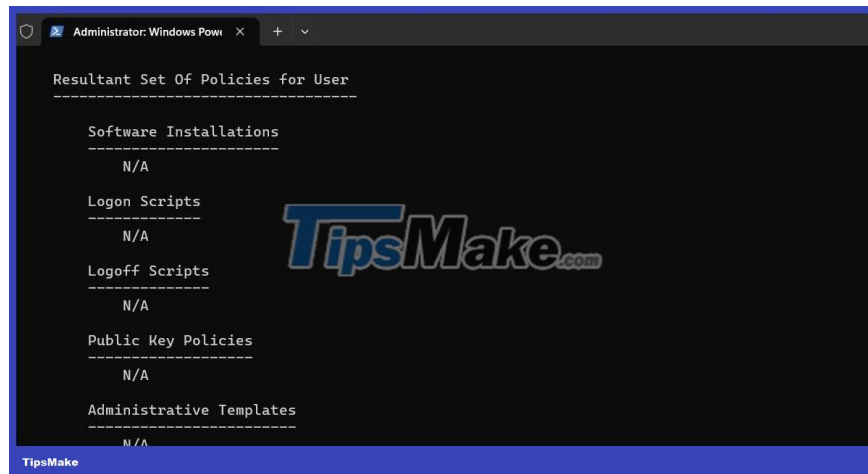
Administrator: Windows Powe × + ⌄

Resultant Set Of Policies for User
----------------------------------

Software Installations
----------------------
N/A

Logon Scripts
-------------
N/A

Logoff Scripts
--------------
N/A

Public Key Policies
-------------------
N/A

Administrative Templates
------------------------
N/A

TipsMake.com

TipsMake